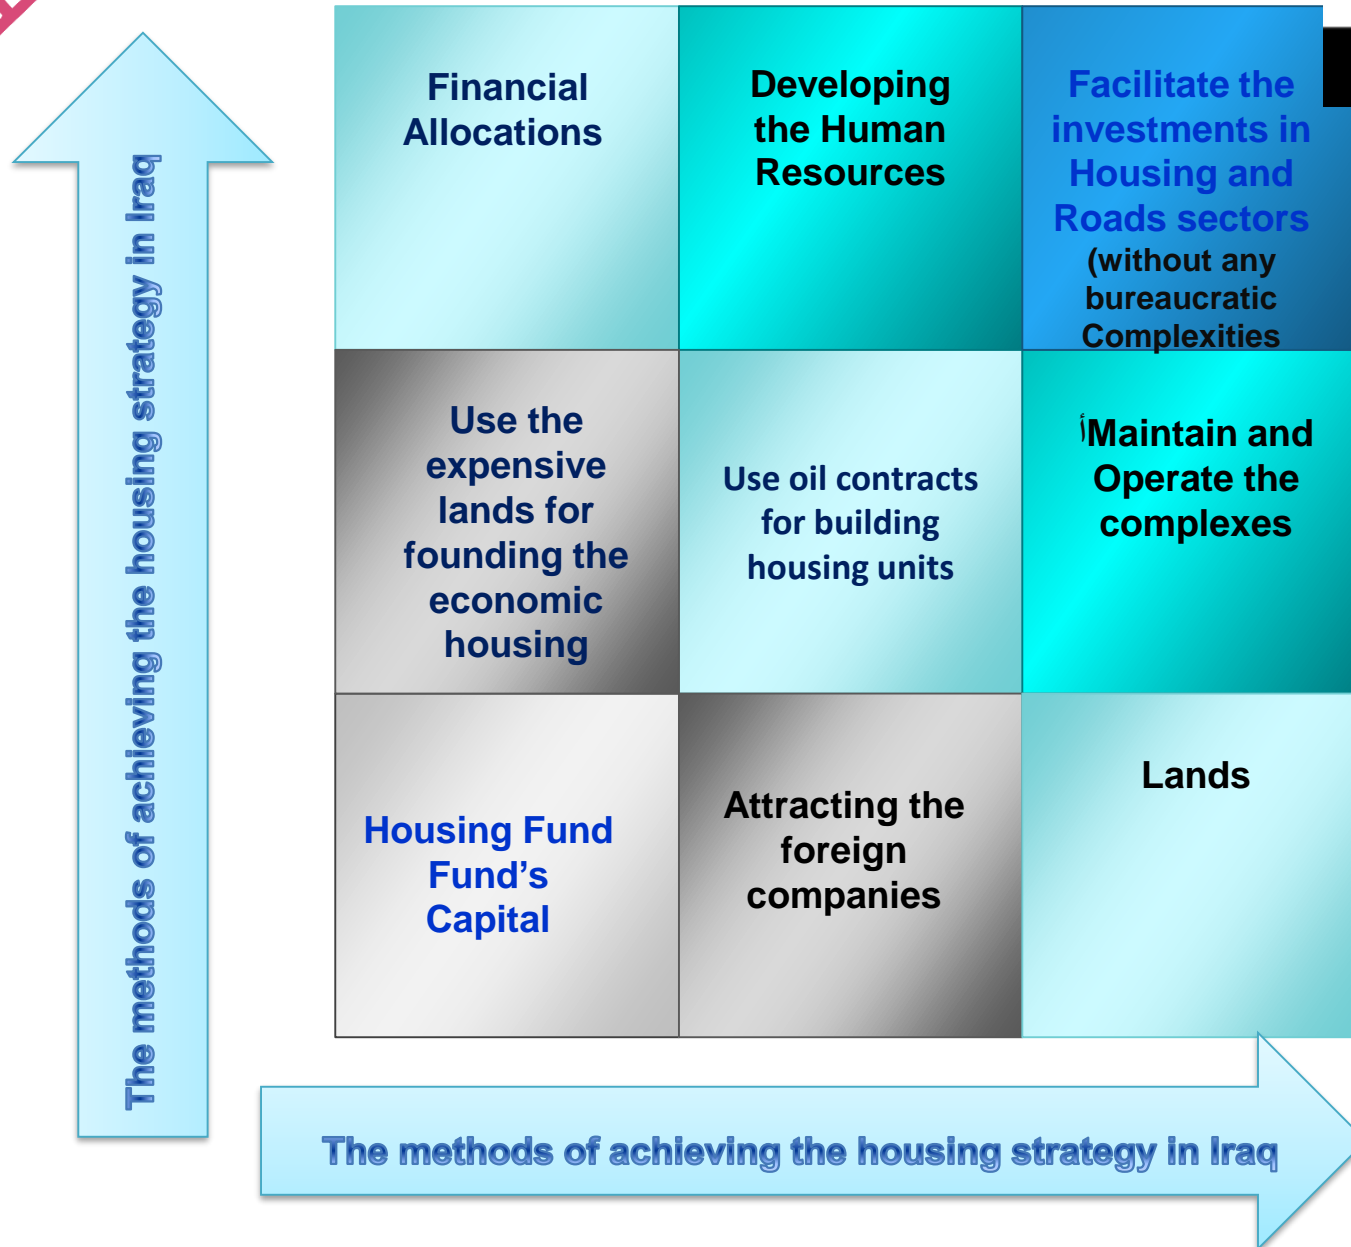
The methods of achieving the housing strategy in Iraq

Financial Allocations

Developing the Human Resources

Facilitate the investments in Housing and Roads sectors (without any bureaucratic Complexities

Use the expensive lands for founding the economic housing

Use oil contracts for building housing units

أMaintain and Operate the complexes

Housing Fund Fund’s Capital

Attracting the foreign companies

Lands

The methods of achieving the housing strategy in Iraq